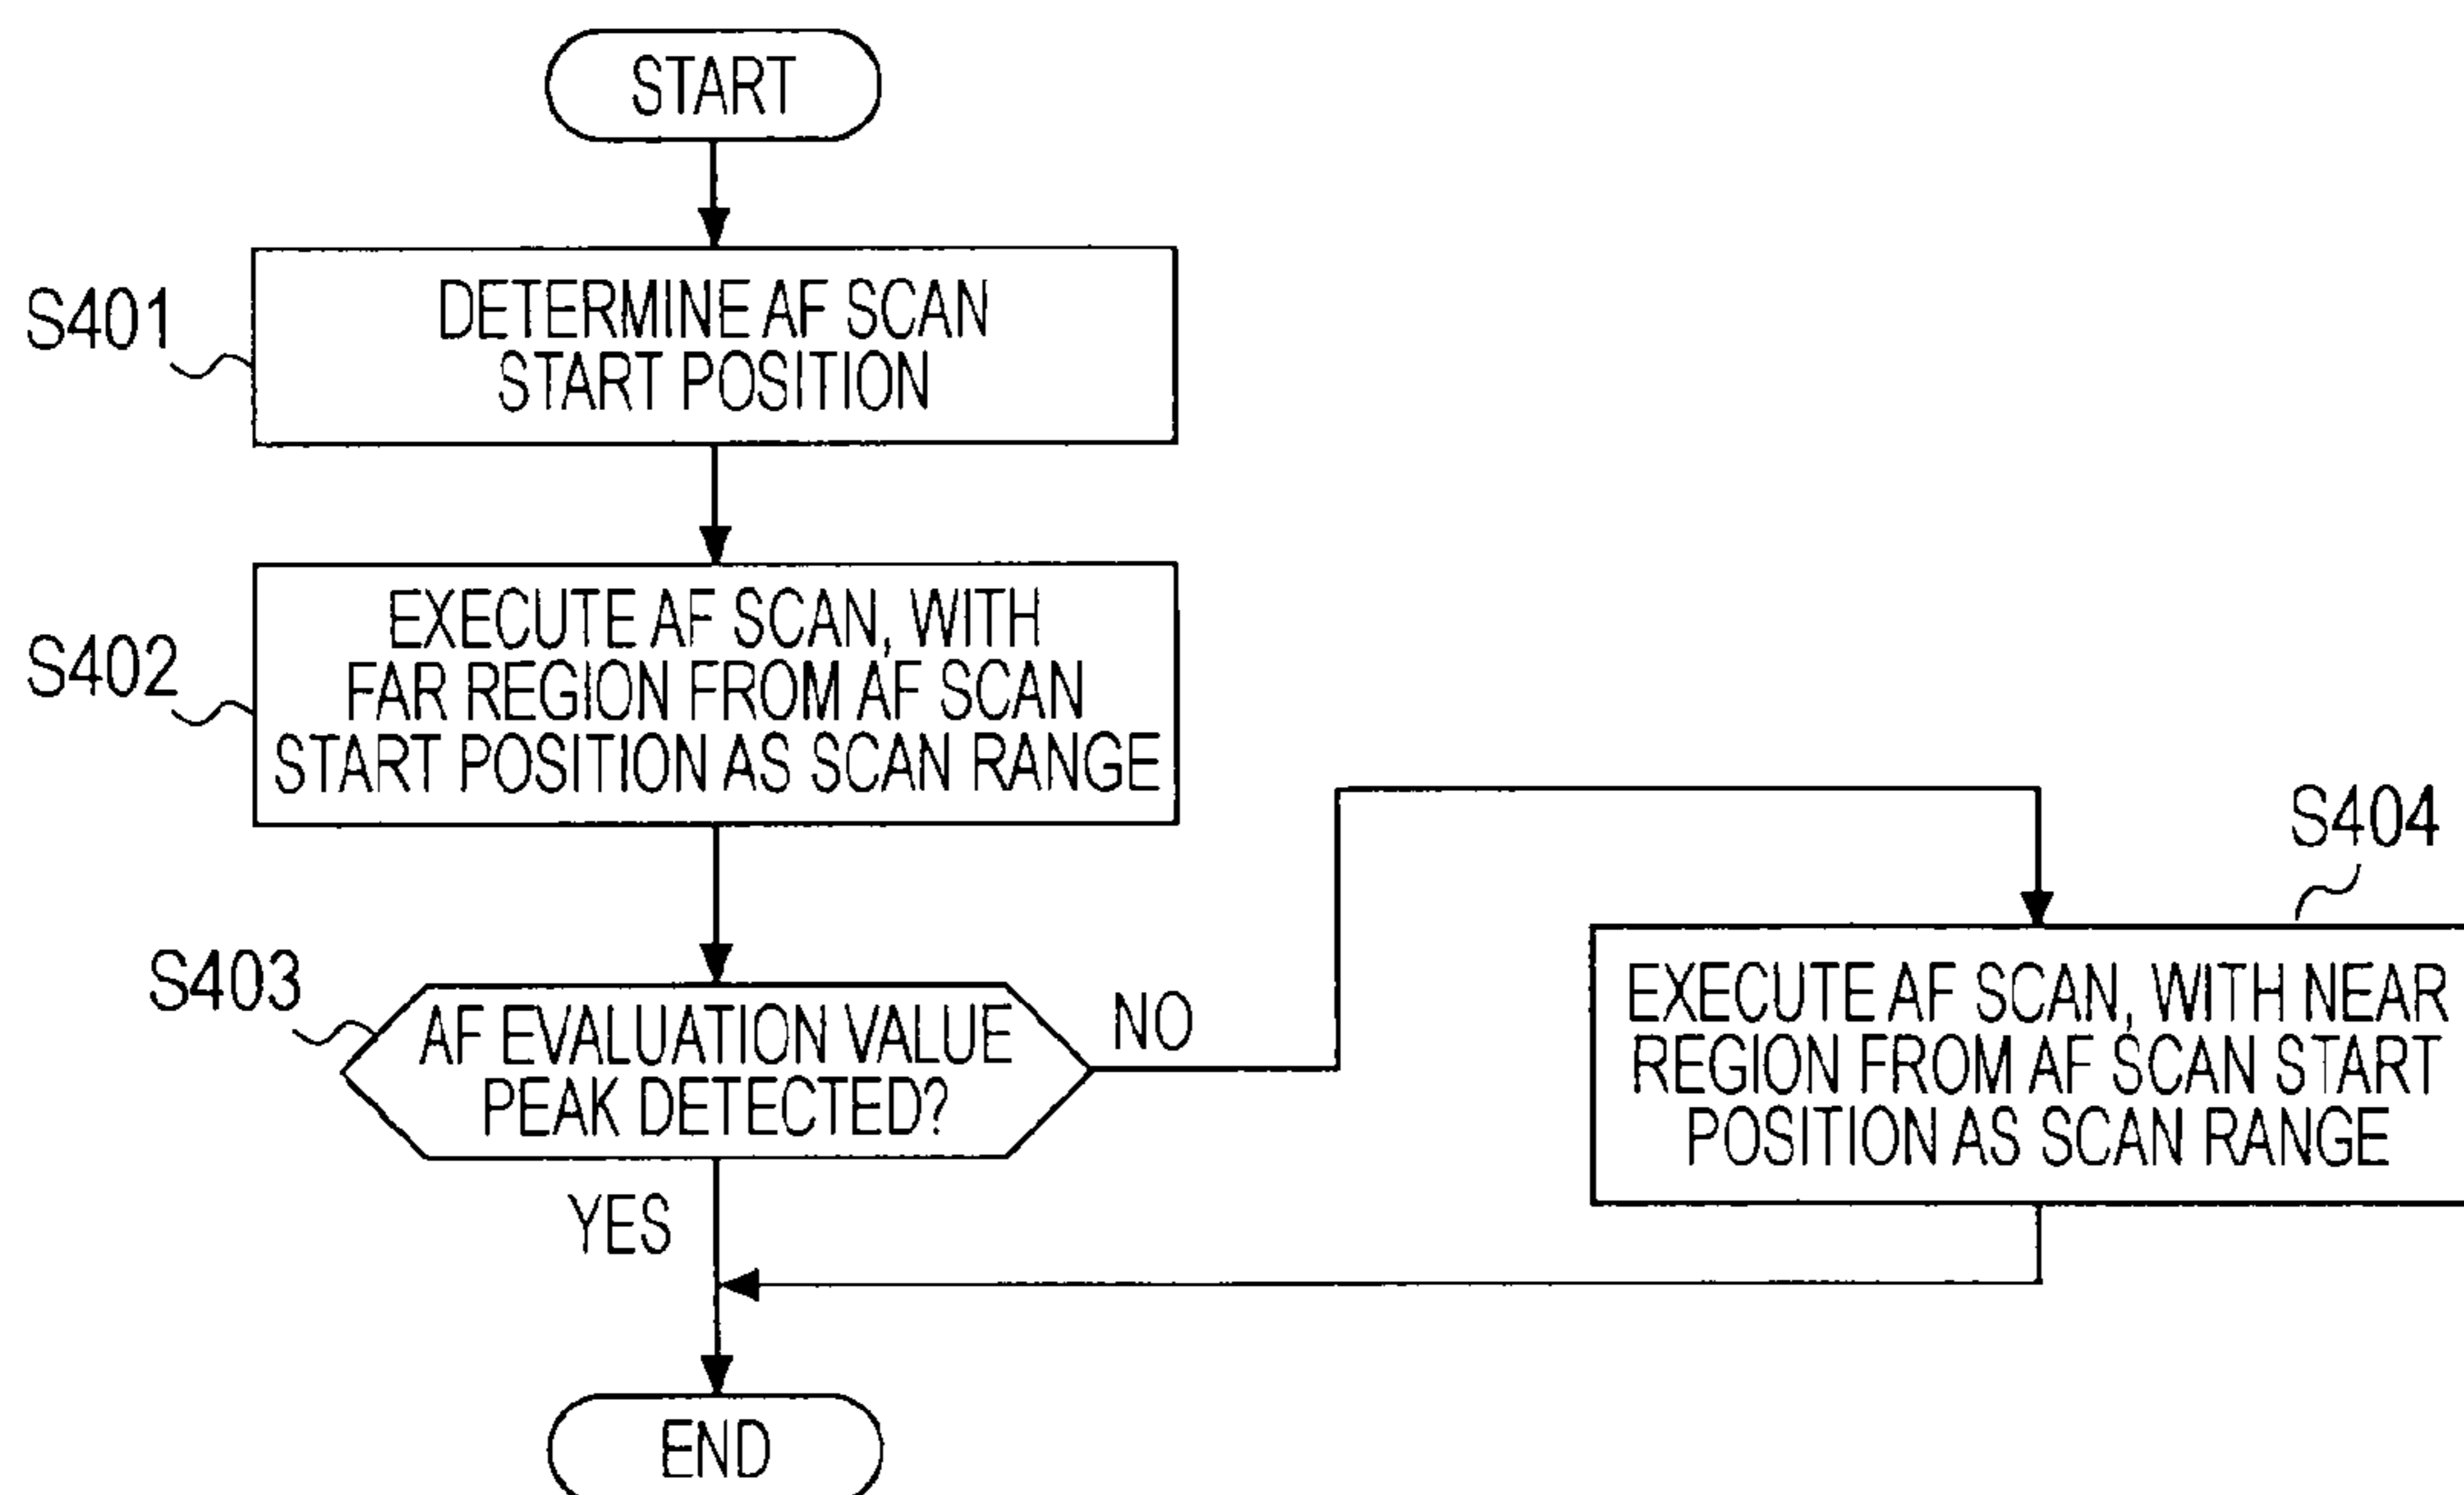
START

S401
DETERMINE AF SCAN START POSITION

S402
EXECUTE AF SCAN, WITH FAR REGION FROM AF SCAN START POSITION AS SCAN RANGE

S403
AF EVALUATION VALUE PEAK DETECTED?

NO

S404
EXECUTE AF SCAN, WITH NEAR REGION FROM AF SCAN START POSITION AS SCAN RANGE

YES

END